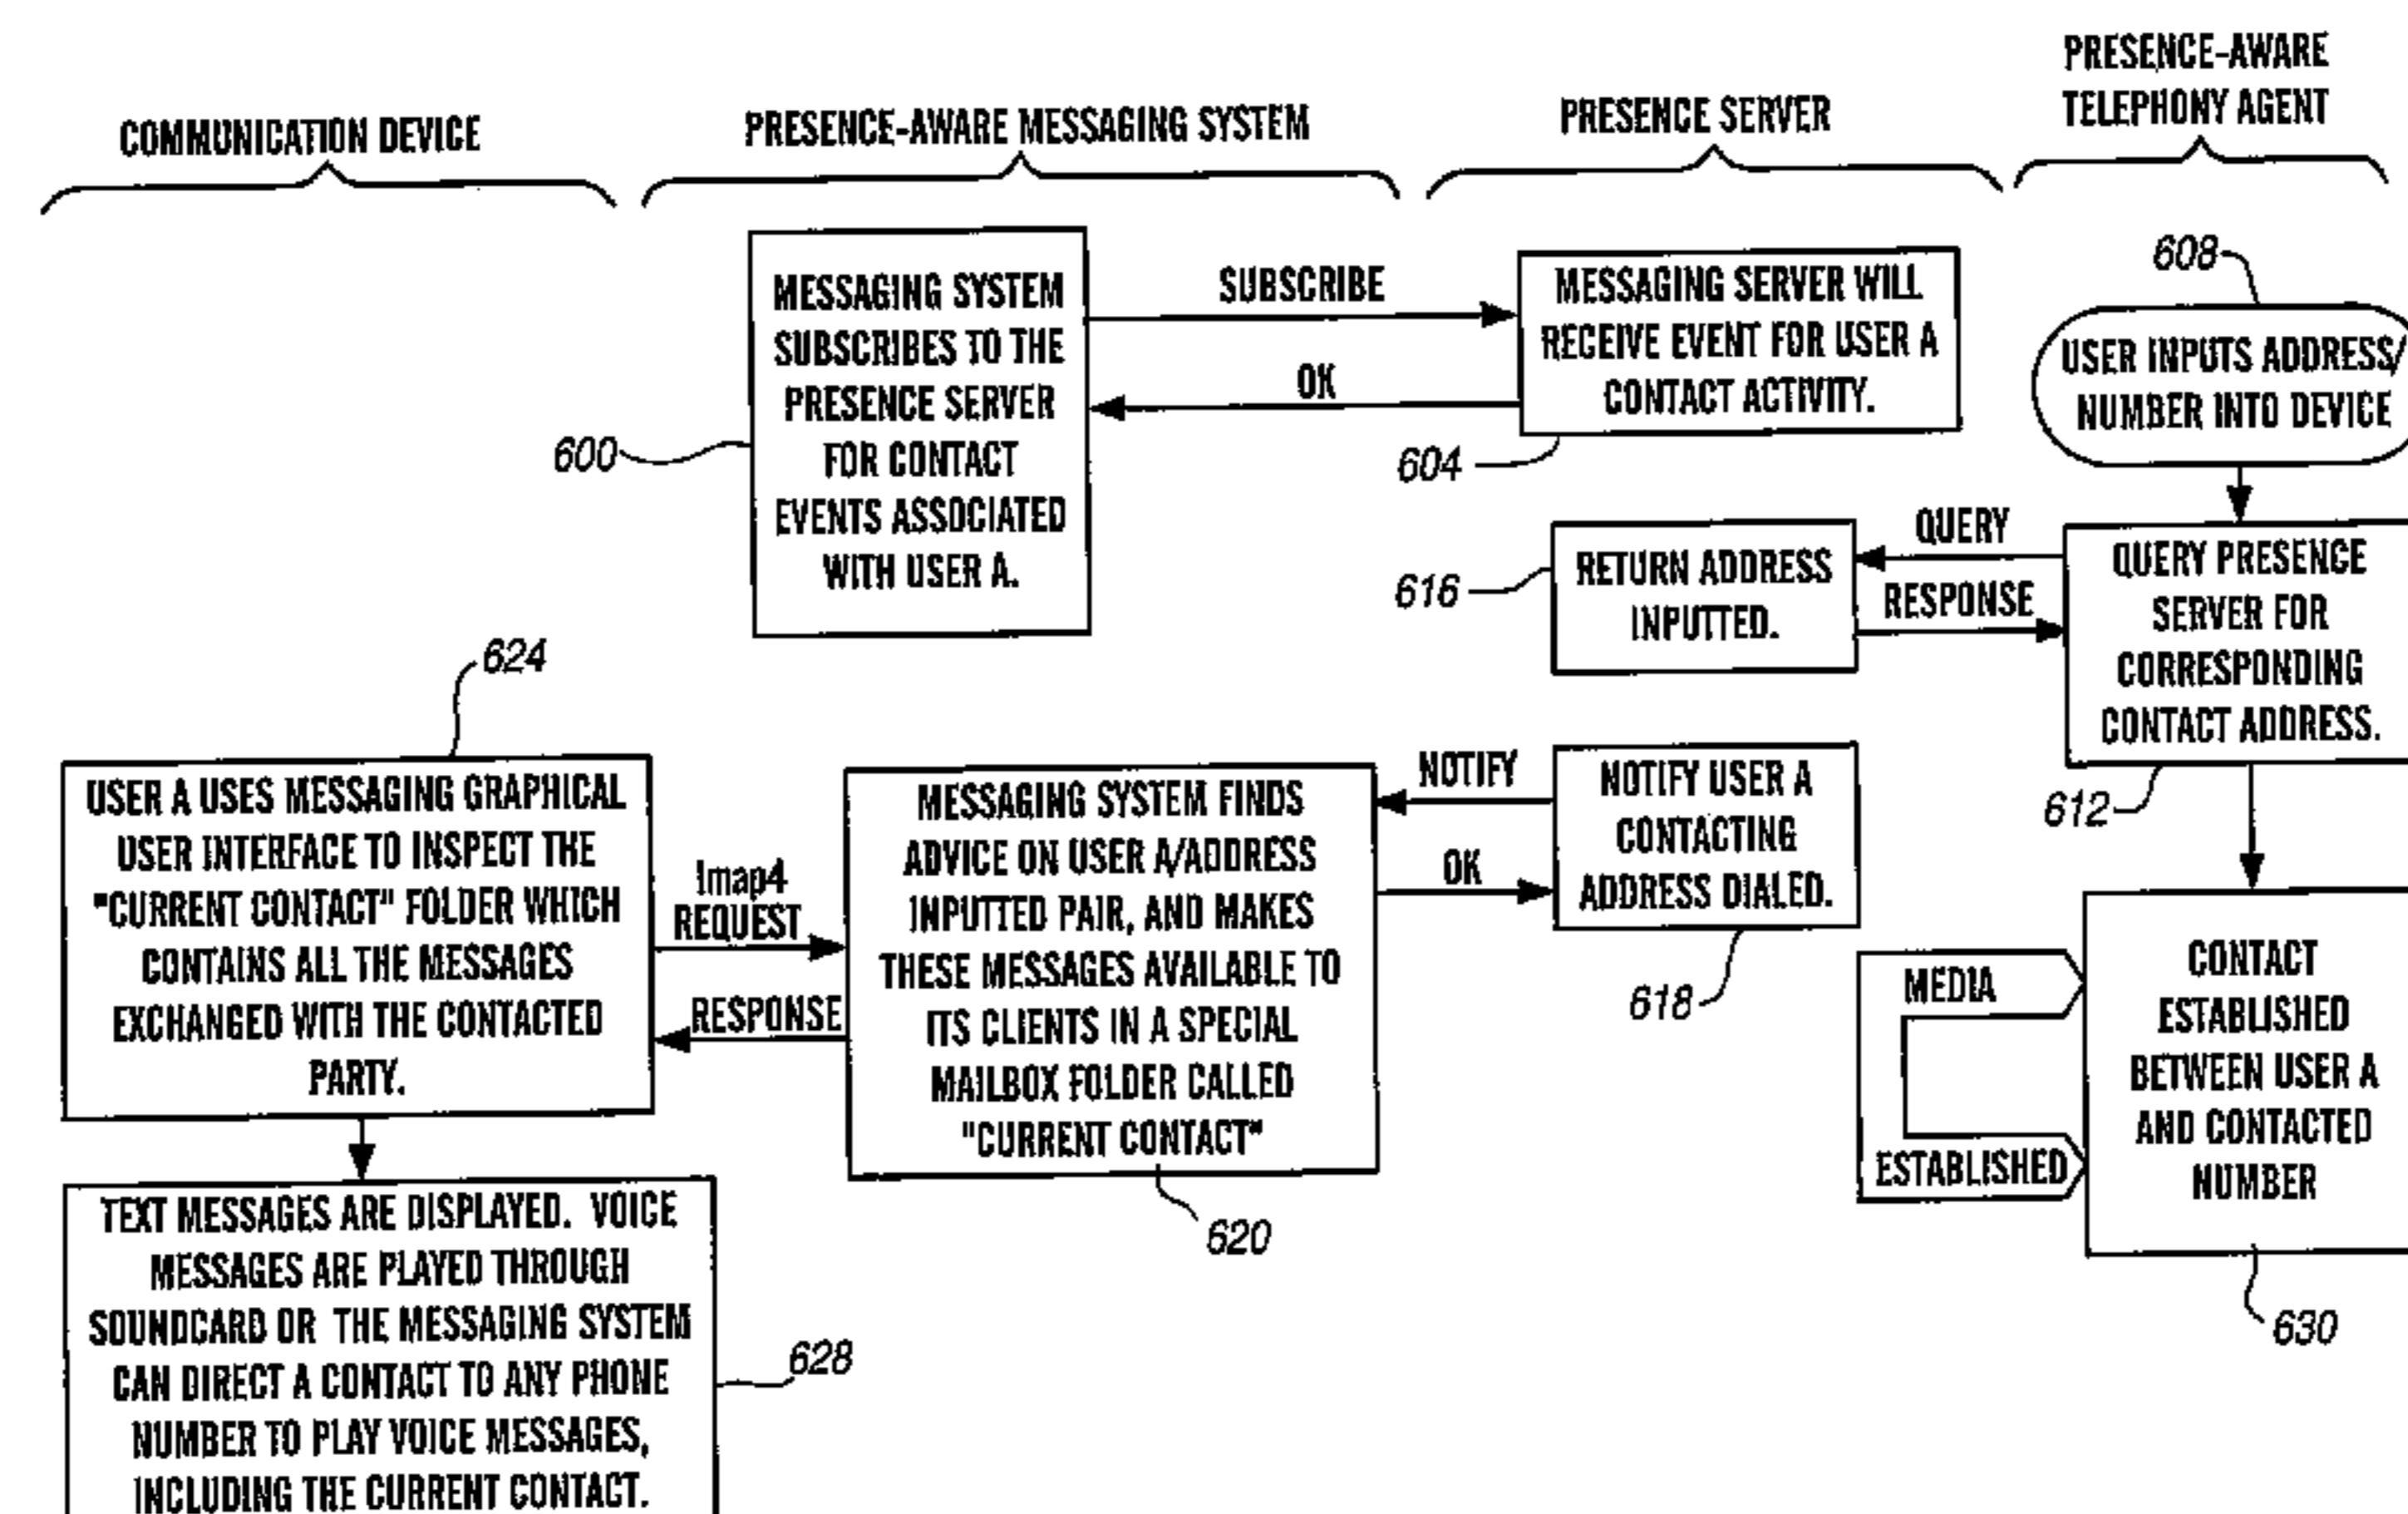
COMMUNICATION DEVICE

PRESENCE-AWARE MESSAGING SYSTEM

PRESENCE SERVER

PRESENCE-AWARE TELEPHONY AGENT

MESSAGING SYSTEM SUBSCRIBES TO THE PRESENCE SERVER FOR CONTACT EVENTS ASSOCIATED WITH USER A.

600

SUBSCRIBE

OK

MESSAGING SERVER WILL RECEIVE EVENT FOR USER A CONTACT ACTIVITY.

604

608

USER INPUTS ADDRESS/ NUMBER INTO DEVICE

QUERY

RESPONSE

RETURN ADDRESS INPUTTED.

616

QUERY PRESENCE SERVER FOR CORRESPONDING CONTACT ADDRESS.

612

624

USER A USES MESSAGING GRAPHICAL USER INTERFACE TO INSPECT THE "CURRENT CONTACT" FOLDER WHICH CONTAINS ALL THE MESSAGES EXCHANGED WITH THE CONTACTED PARTY.

Imap4 REQUEST

RESPONSE

MESSAGING SYSTEM FINDS ADVICE ON USER A/ADDRESS INPUTTED PAIR, AND MAKES THESE MESSAGES AVAILABLE TO ITS CLIENTS IN A SPECIAL MAILBOX FOLDER CALLED "CURRENT CONTACT"

620

NOTIFY

OK

NOTIFY USER A CONTACTING ADDRESS DIALED.

618

MEDIA

ESTABLISHED

CONTACT ESTABLISHED BETWEEN USER A AND CONTACTED NUMBER

630

TEXT MESSAGES ARE DISPLAYED. VOICE MESSAGES ARE PLAYED THROUGH SOUNDCARD OR THE MESSAGING SYSTEM CAN DIRECT A CONTACT TO ANY PHONE NUMBER TO PLAY VOICE MESSAGES, INCLUDING THE CURRENT CONTACT.

628